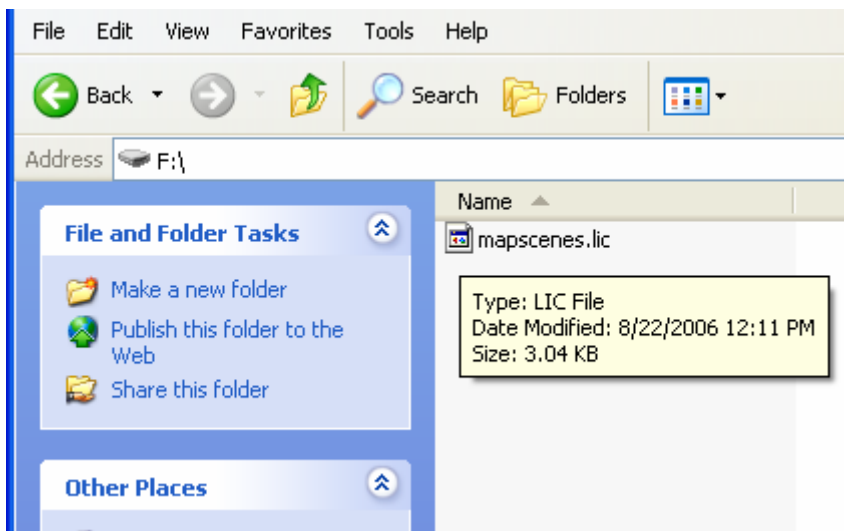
File Edit View Favorites Tools Help

Back Search Folders

Address F:\

File and Folder Tasks

Make a new folder

Publish this folder to the Web

Share this folder

Other Places

Name

mapscenes.lic

Type: LIC File
Date Modified: 8/22/2006 12:11 PM
Size: 3.04 KB